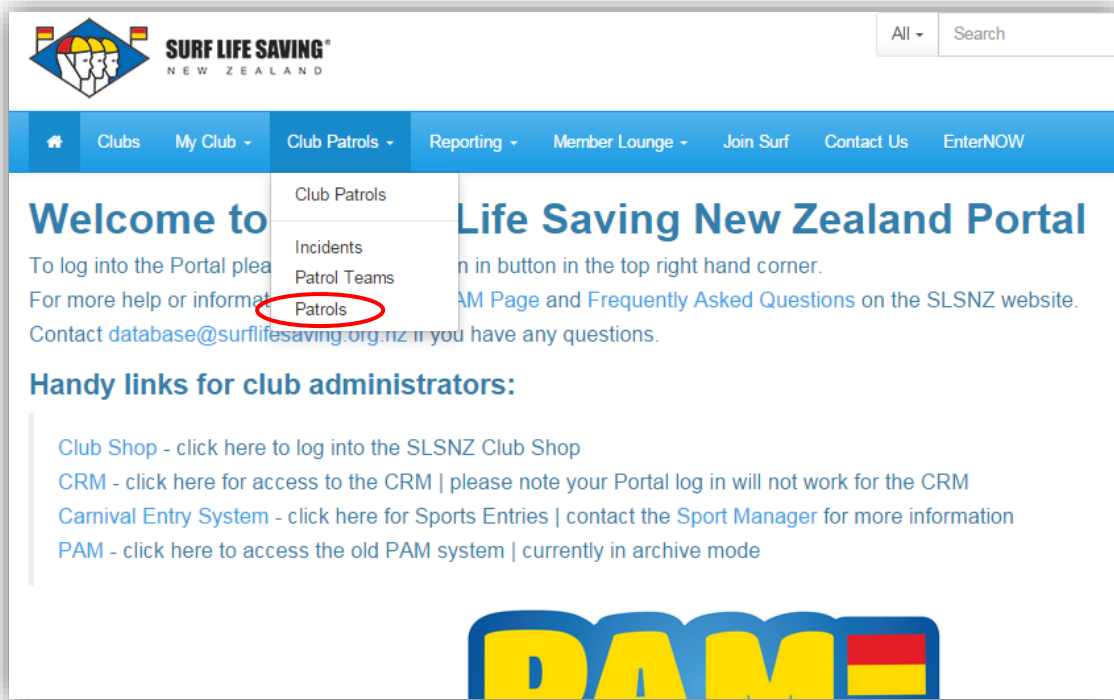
SURF LIFE SAVING®
NEW ZEALAND

All ▾ Search

Clubs My Club ▾ Club Patrols ▾ Reporting ▾ Member Lounge ▾ Join Surf Contact Us EnterNOW

Club Patrols

Incidents
Patrol Teams
Patrols

Welcome to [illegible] Life Saving New Zealand Portal

To log into the Portal plea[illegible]n in button in the top right hand corner.
For more help or informat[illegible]AM Page and Frequently Asked Questions on the SLSNZ website.
Contact database@surflifesaving.org.nz if you have any questions.

Handy links for club administrators:

Club Shop - click here to log into the SLSNZ Club Shop
CRM - click here for access to the CRM | please note your Portal log in will not work for the CRM
Carnival Entry System - click here for Sports Entries | contact the Sport Manager for more information
PAM - click here to access the old PAM system | currently in archive mode

PAM